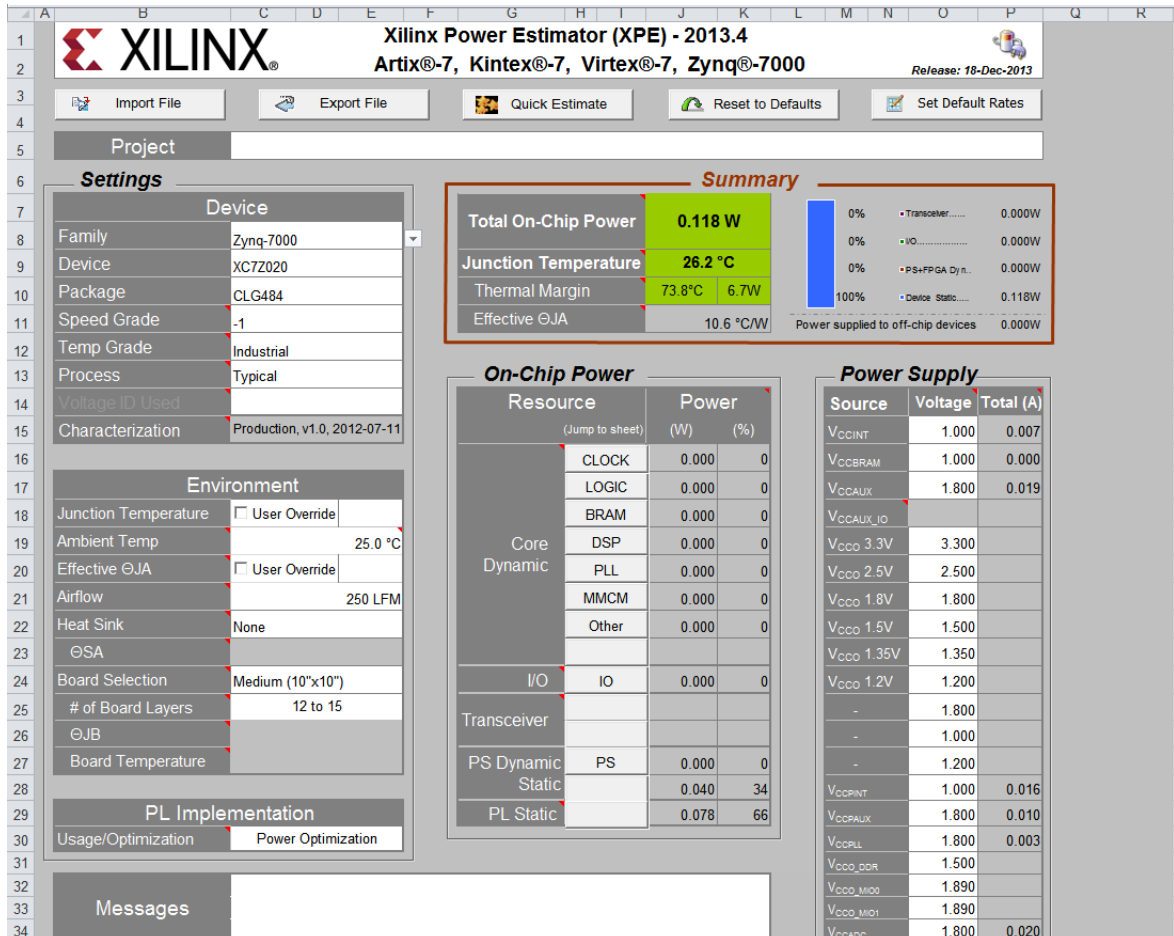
A B C D E F G H I J K L M N O P Q R

XILINX®

Xilinx Power Estimator (XPE) - 2013.4
Artix®-7, Kintex®-7, Virtex®-7, Zynq®-7000
Release: 18-Dec-2013

Import File | Export File | Quick Estimate | Reset to Defaults | Set Default Rates

Project

Settings

| Device | |
|---|---|
| Family | Zynq-7000 |
| Device | XC7Z020 |
| Package | CLG484 |
| Speed Grade | -1 |
| Temp Grade | Industrial |
| Process | Typical |
| Voltage ID Used | |
| Characterization | Production, v1.0, 2012-07-11 |

| Environment | |
|---|---|
| Junction Temperature | ☐ User Override |
| Ambient Temp | 25.0 °C |
| Effective ΘJA | ☐ User Override |
| Airflow | 250 LFM |
| Heat Sink | None |
| ΘSA | |
| Board Selection | Medium (10"x10") |
| # of Board Layers | 12 to 15 |
| ΘJB | |
| Board Temperature | |

| PL Implementation | |
|---|---|
| Usage/Optimization | Power Optimization |

Messages

Summary

| Total On-Chip Power | 0.118 W | |
|---|---|---|
| Junction Temperature | 26.2 °C | |
| Thermal Margin | 73.8°C | 6.7W |
| Effective ΘJA | 10.6 °C/W | |

| | | |
|---|---|---|
| 0% | Transceiver...... | 0.000W |
| 0% | I/O.............. | 0.000W |
| 0% | PS+FPGA Dyn.. | 0.000W |
| 100% | Device Static..... | 0.118W |

Power supplied to off-chip devices 0.000W

On-Chip Power

| Resource | (Jump to sheet) | Power (W) | (%) |
|---|---|---|---|
| Core Dynamic | CLOCK | 0.000 | 0 |
| | LOGIC | 0.000 | 0 |
| | BRAM | 0.000 | 0 |
| | DSP | 0.000 | 0 |
| | PLL | 0.000 | 0 |
| | MMCM | 0.000 | 0 |
| | Other | 0.000 | 0 |
| I/O | IO | 0.000 | 0 |
| Transceiver | | | |
| PS Dynamic | PS | 0.000 | 0 |
| Static | | 0.040 | 34 |
| PL Static | | 0.078 | 66 |

Power Supply

| Source | Voltage | Total (A) |
|---|---|---|
| $V_{CCINT}$ | 1.000 | 0.007 |
| $V_{CCBRAM}$ | 1.000 | 0.000 |
| $V_{CCAUX}$ | 1.800 | 0.019 |
| $V_{CCAUX\_IO}$ | | |
| $V_{CCO}$ 3.3V | 3.300 | |
| $V_{CCO}$ 2.5V | 2.500 | |
| $V_{CCO}$ 1.8V | 1.800 | |
| $V_{CCO}$ 1.5V | 1.500 | |
| $V_{CCO}$ 1.35V | 1.350 | |
| $V_{CCO}$ 1.2V | 1.200 | |
| - | 1.800 | |
| - | 1.000 | |
| - | 1.200 | |
| $V_{CCPINT}$ | 1.000 | 0.016 |
| $V_{CCPAUX}$ | 1.800 | 0.010 |
| $V_{CCPLL}$ | 1.800 | 0.003 |
| $V_{CCO\_DDR}$ | 1.500 | |
| $V_{CCO\_MIO0}$ | 1.890 | |
| $V_{CCO\_MIO1}$ | 1.890 | |
| $V_{CCADC}$ | 1.800 | 0.020 |

1 2 3 4 5 6 7 8 9 10 11 12 13 14 15 16 17 18 19 20 21 22 23 24 25 26 27 28 29 30 31 32 33 34